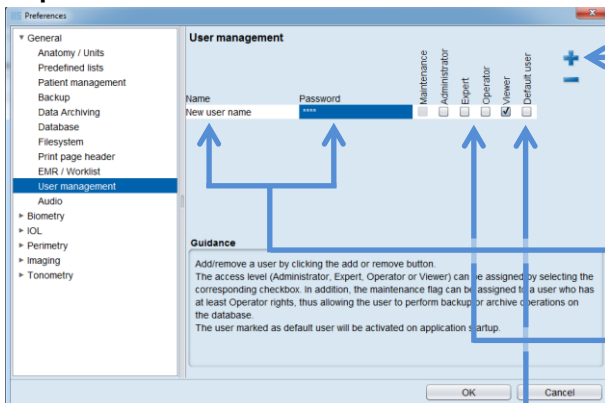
Preferences

General
Anatomy / Units
Predefined lists
Patient management
Backup
Data Archiving
Database
Filesystem
Print page header
EMR / Worklist
User management
Audio
Biometry
IOL
Perimetry
Imaging
Tonometry

User management

| Name | Password | Maintenance | Administrator | Expert | Operator | Viewer | Default user |
|---|---|---|---|---|---|---|---|
| New user name | **** | ☐ | ☐ | ☐ | ☐ | ☑ | ☐ |

Guidance

Add/remove a user by clicking the add or remove button.
The access level (Administrator, Expert, Operator or Viewer) can be assigned by selecting the corresponding checkbox. In addition, the maintenance flag can be assigned to a user who has at least Operator rights, thus allowing the user to perform backup or archive operations on the database.
The user marked as default user will be activated on application startup.

OK
Cancel